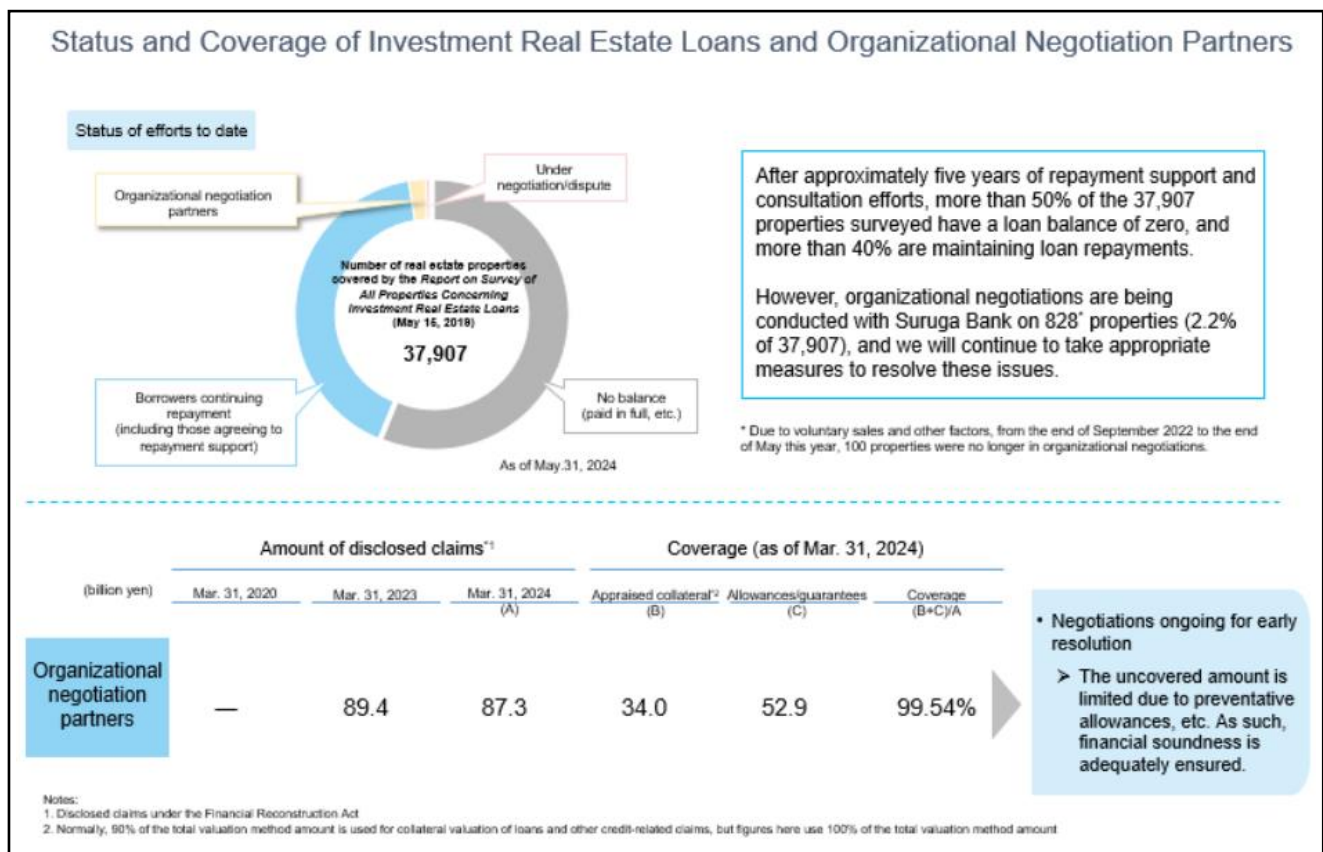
Status and Coverage of Investment Real Estate Loans and Organizational Negotiation Partners

Status of efforts to date

Organizational negotiation partners

Under negotiation/dispute

Number of real estate properties covered by the *Report on Survey of All Properties Concerning Investment Real Estate Loans* (May 15, 2018)

37,907

Borrowers continuing repayment (including those agreeing to repayment support)

No balance (paid in full, etc.)

As of May.31, 2024

After approximately five years of repayment support and consultation efforts, more than 50% of the 37,907 properties surveyed have a loan balance of zero, and more than 40% are maintaining loan repayments.

However, organizational negotiations are being conducted with Suruga Bank on 828* properties (2.2% of 37,907), and we will continue to take appropriate measures to resolve these issues.

* Due to voluntary sales and other factors, from the end of September 2022 to the end of May this year, 100 properties were no longer in organizational negotiations.

| (billion yen) | Amount of disclosed claims*1 Mar. 31, 2020 | Mar. 31, 2023 | Mar. 31, 2024 (A) | Coverage (as of Mar. 31, 2024) Appraised collateral*2 (B) | Allowances/guarantees (C) | Coverage (B+C)/A |
|---|---|---|---|---|---|---|
| Organizational negotiation partners | — | 89.4 | 87.3 | 34.0 | 52.9 | 99.54% |

• Negotiations ongoing for early resolution
➢ The uncovered amount is limited due to preventative allowances, etc. As such, financial soundness is adequately ensured.

Notes:
1. Disclosed claims under the Financial Reconstruction Act
2. Normally, 90% of the total valuation method amount is used for collateral valuation of loans and other credit-related claims, but figures here use 100% of the total valuation method amount